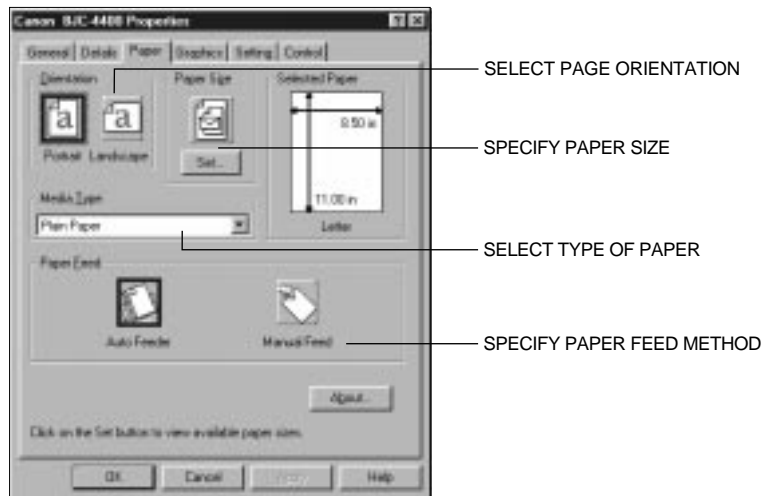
Canon BJC-4400 Properties

General | Details | Paper | Graphics | Setting | Control

Orientation

a a

Portrait Landscape

Paper Size

Set...

Selected Paper

8.50 in

11.00 in

Letter

Media Type

Plain Paper

Paper Feed

Auto Feeder

Manual Feed

About...

Click on the Set button to view available paper sizes.

OK Cancel Apply Help

SELECT PAGE ORIENTATION

SPECIFY PAPER SIZE

SELECT TYPE OF PAPER

SPECIFY PAPER FEED METHOD